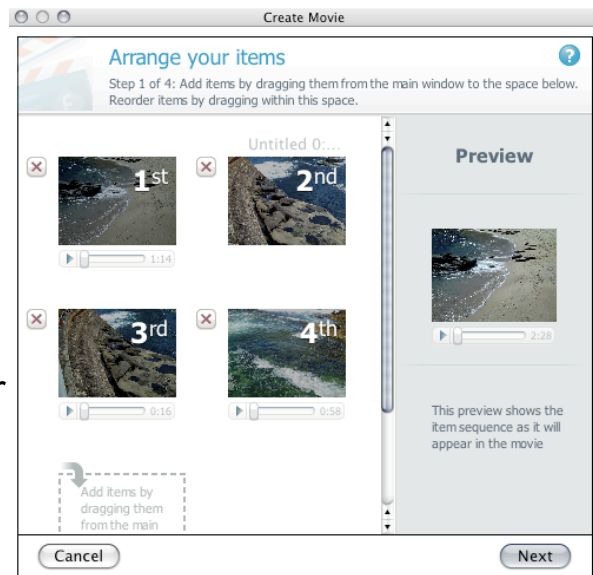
Create Movie

Arrange your items

Step 1 of 4: Add items by dragging them from the main window to the space below. Reorder items by dragging within this space.

Untitled 0:...

1st

2nd

1:14

3rd

4th

0:16

0:58

Add items by dragging them from the main

Preview

2:28

This preview shows the item sequence as it will appear in the movie

Cancel

Next